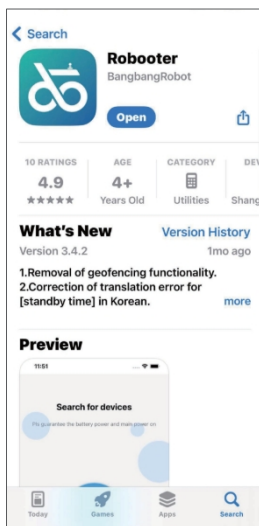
< Search

Robooter
BangbangRobot

Open

10 RATINGS
4.9
★★★★★

AGE
4+
Years Old

CATEGORY
Utilities

DEV
Shang

What's New
Version History
Version 3.4.2
1mo ago

1.Removal of geofencing functionality.
2.Correction of translation error for [standby time] in Korean.
more

Preview

11:51

Search for devices

Pls guarantee the battery power and main power on

Today
Games
Apps
Search